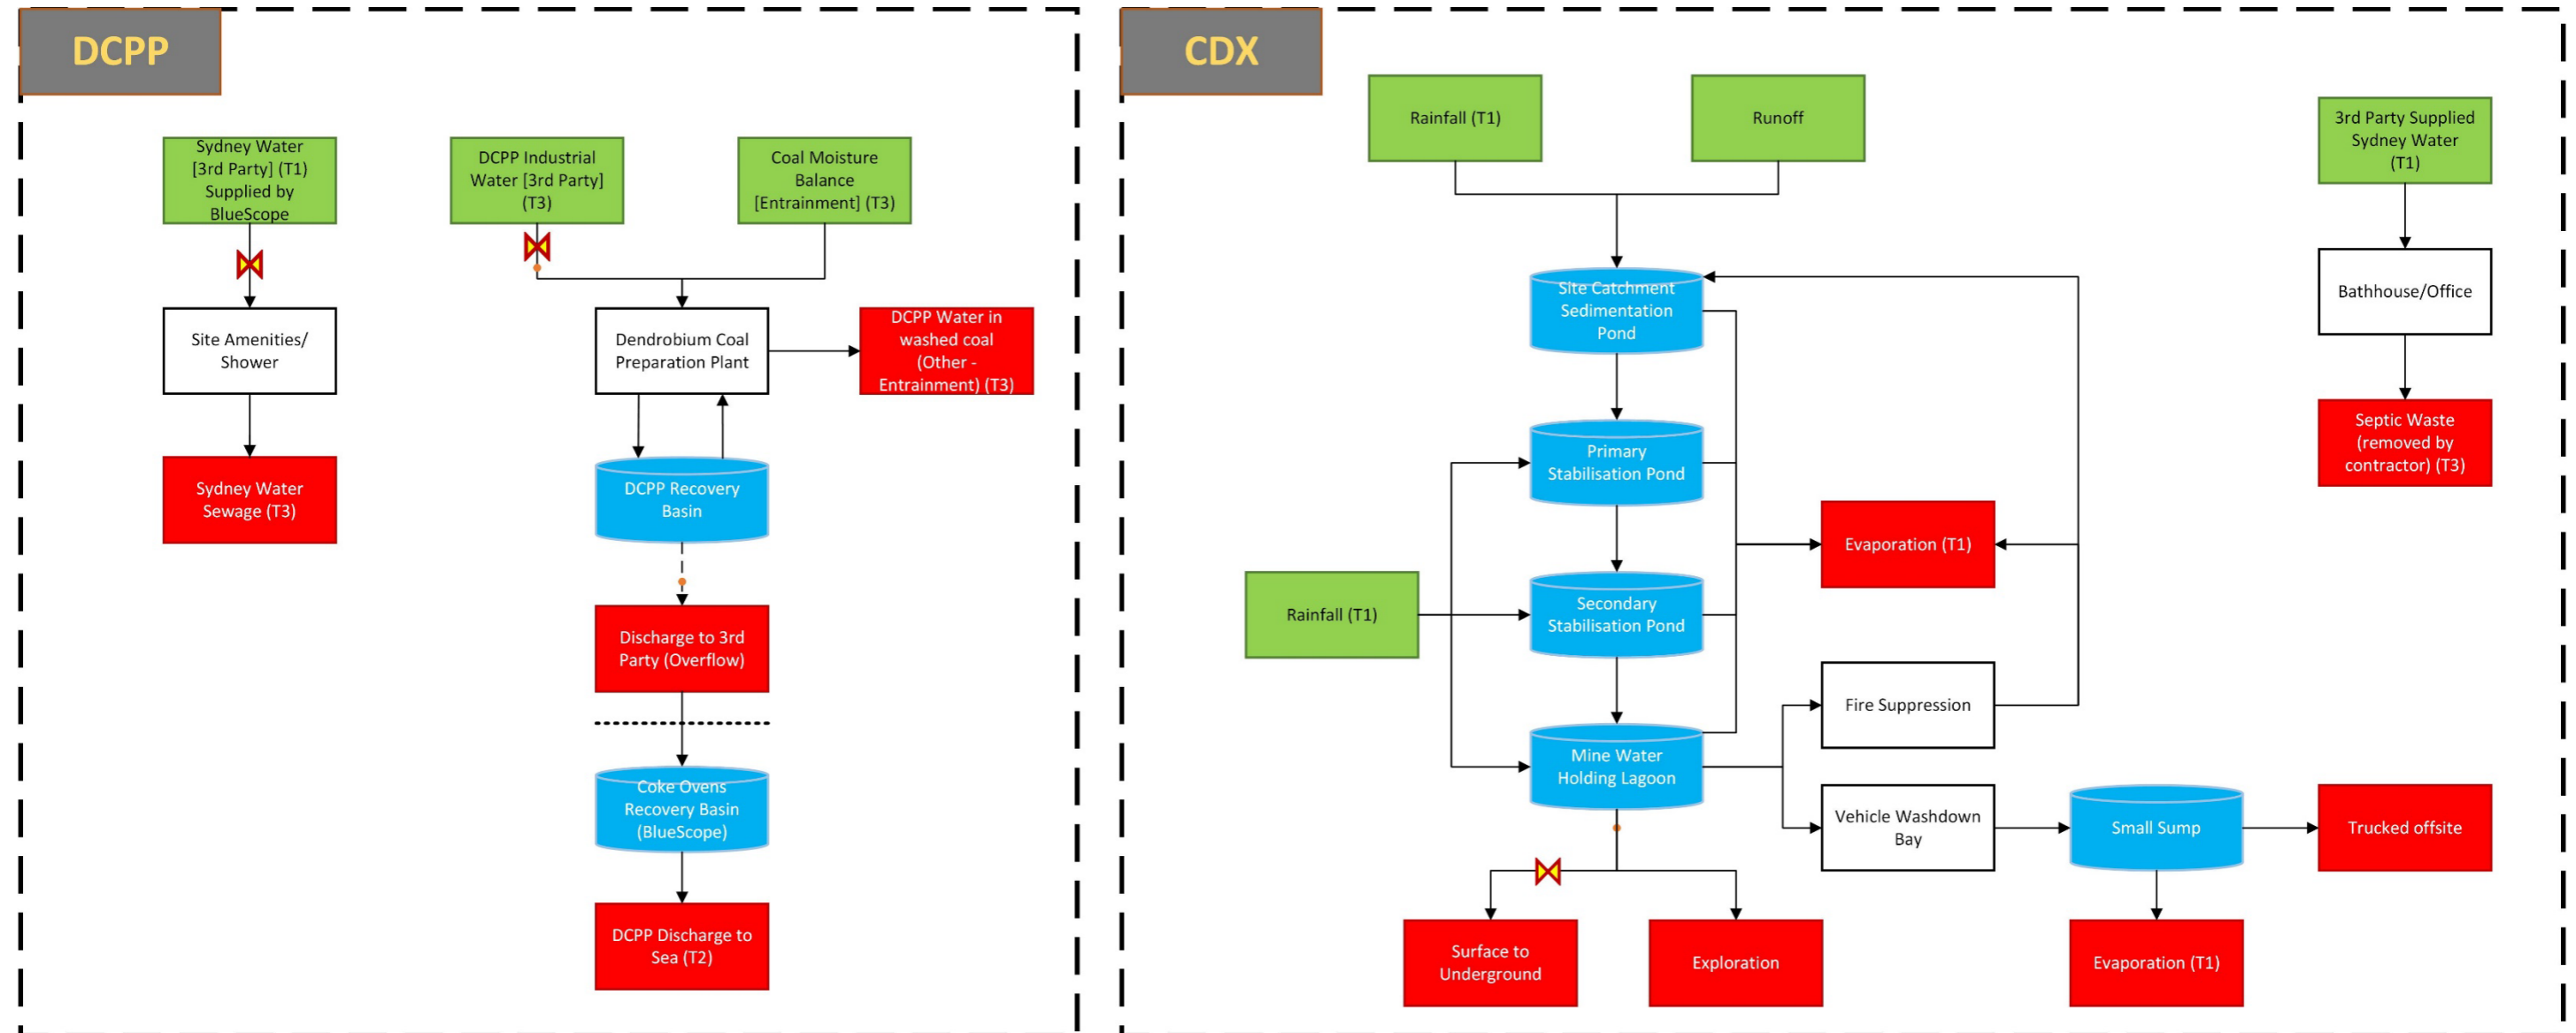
DCPP

Sydney Water [3rd Party] (T1) Supplied by BlueScope

DCPP Industrial Water [3rd Party] (T3)

Coal Moisture Balance [Entrainment] (T3)

Site Amenities/ Shower

Dendrobium Coal Preparation Plant

DCPP Water in washed coal (Other - Entrainment) (T3)

Sydney Water Sewage (T3)

DCPP Recovery Basin

Discharge to 3rd Party (Overflow)

Coke Ovens Recovery Basin (BlueScope)

DCPP Discharge to Sea (T2)

CDX

Rainfall (T1)

Runoff

3rd Party Supplied Sydney Water (T1)

Site Catchment Sedimentation Pond

Bathhouse/Office

Septic Waste (removed by contractor) (T3)

Primary Stabilisation Pond

Evaporation (T1)

Rainfall (T1)

Secondary Stabilisation Pond

Fire Suppression

Mine Water Holding Lagoon

Vehicle Washdown Bay

Small Sump

Trucked offsite

Surface to Underground

Exploration

Evaporation (T1)